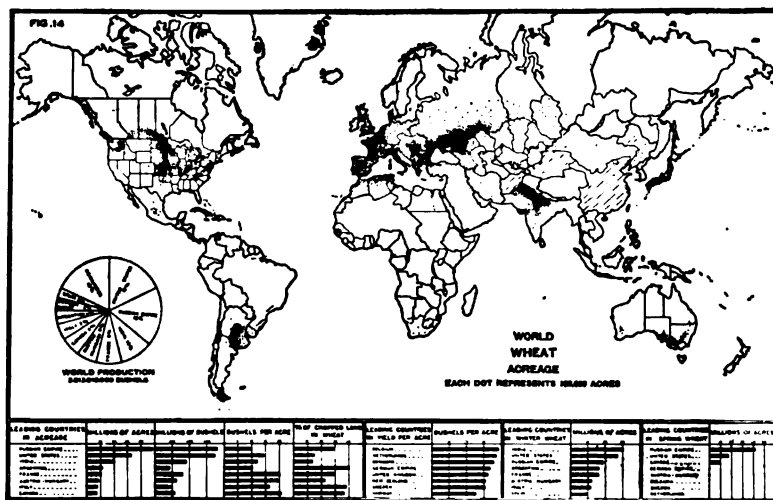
FIG. 14

WORLD PRODUCTION
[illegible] BUSHELS

WORLD
WHEAT
ACREAGE
EACH DOT REPRESENTS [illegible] ACRES

LEADING COUNTRIES IN ACREAGE | MILLIONS OF ACRES | MILLIONS OF BUSHELS | BUSHELS PER ACRE | % OF CROPPED LAND IN WHEAT | LEADING COUNTRIES IN YIELD PER ACRE | BUSHELS PER ACRE | LEADING COUNTRIES IN WINTER WHEAT | MILLIONS OF ACRES | LEADING COUNTRIES IN SPRING WHEAT | MILLIONS OF ACRES